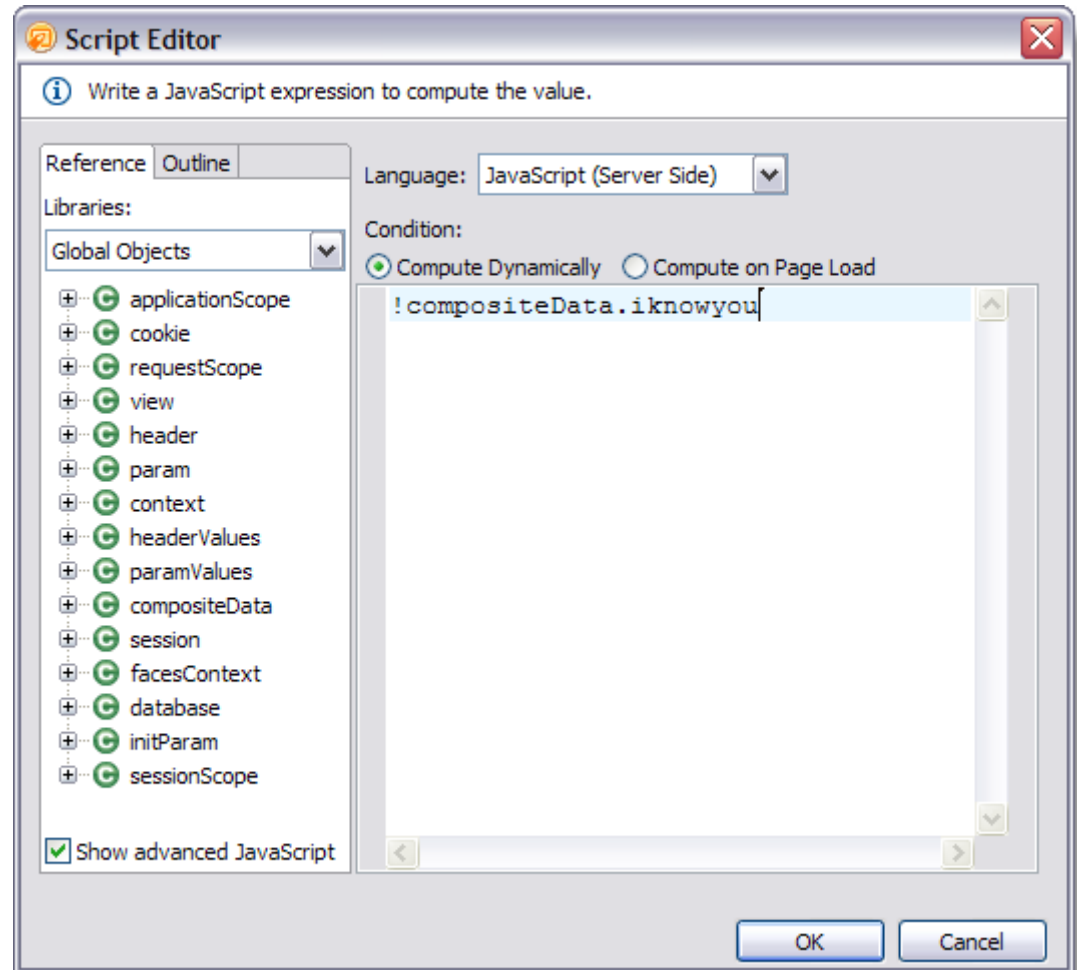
Script Editor

Write a JavaScript expression to compute the value.

Reference | Outline

Libraries:

Global Objects

applicationScope
cookie
requestScope
view
header
param
context
headerValues
paramValues
compositeData
session
facesContext
database
initParam
sessionScope

Show advanced JavaScript

Language: JavaScript (Server Side)

Condition:

Compute Dynamically
Compute on Page Load

!compositeData.iknowyou

OK
Cancel